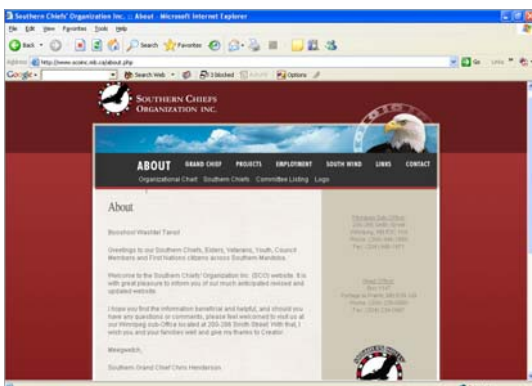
Southern Chiefs' Organization Inc. :: About - Microsoft Internet Explorer

File Edit View Favorites Tools Help

Back Search Favorites

Address http://www.scoinc.mb.ca/about.php

Go

Google Search Web 3 blocked Options

SOUTHERN CHIEFS ORGANIZATION INC.

ABOUT GRAND CHIEF PROJECTS EMPLOYMENT SOUTH WIND LINKS CONTACT

Organizational Chart Southern Chiefs Committee Listing Logo

About

Boozhoo! Wachiye! Tanisi!

Greetings to our Southern Chiefs, Elders, Veterans, Youth, Council Members and First Nations citizens across Southern Manitoba.

Welcome to the Southern Chiefs' Organization Inc. (SCO) website. It is with great pleasure to inform you of our much anticipated revised and updated website.

I hope you find the information beneficial and helpful, and should you have any questions or comments, please feel welcomed to visit us at our Winnipeg sub-Office located at 200-286 Smith Street. With that, I wish you and your families well and give my thanks to Creator.

Meegwetch,

Southern Grand Chief Chris Henderson

Winnipeg Sub-Office
200-286 Smith Street
Winnipeg, MB R3C 1K4
Phone: (204) 946-1869
Fax: (204) 946-1871

Head Office
Box 1137
Portage la Prairie, MB R1N 3J9
Phone: (204) 239-0000
Fax: (204) 239-0007